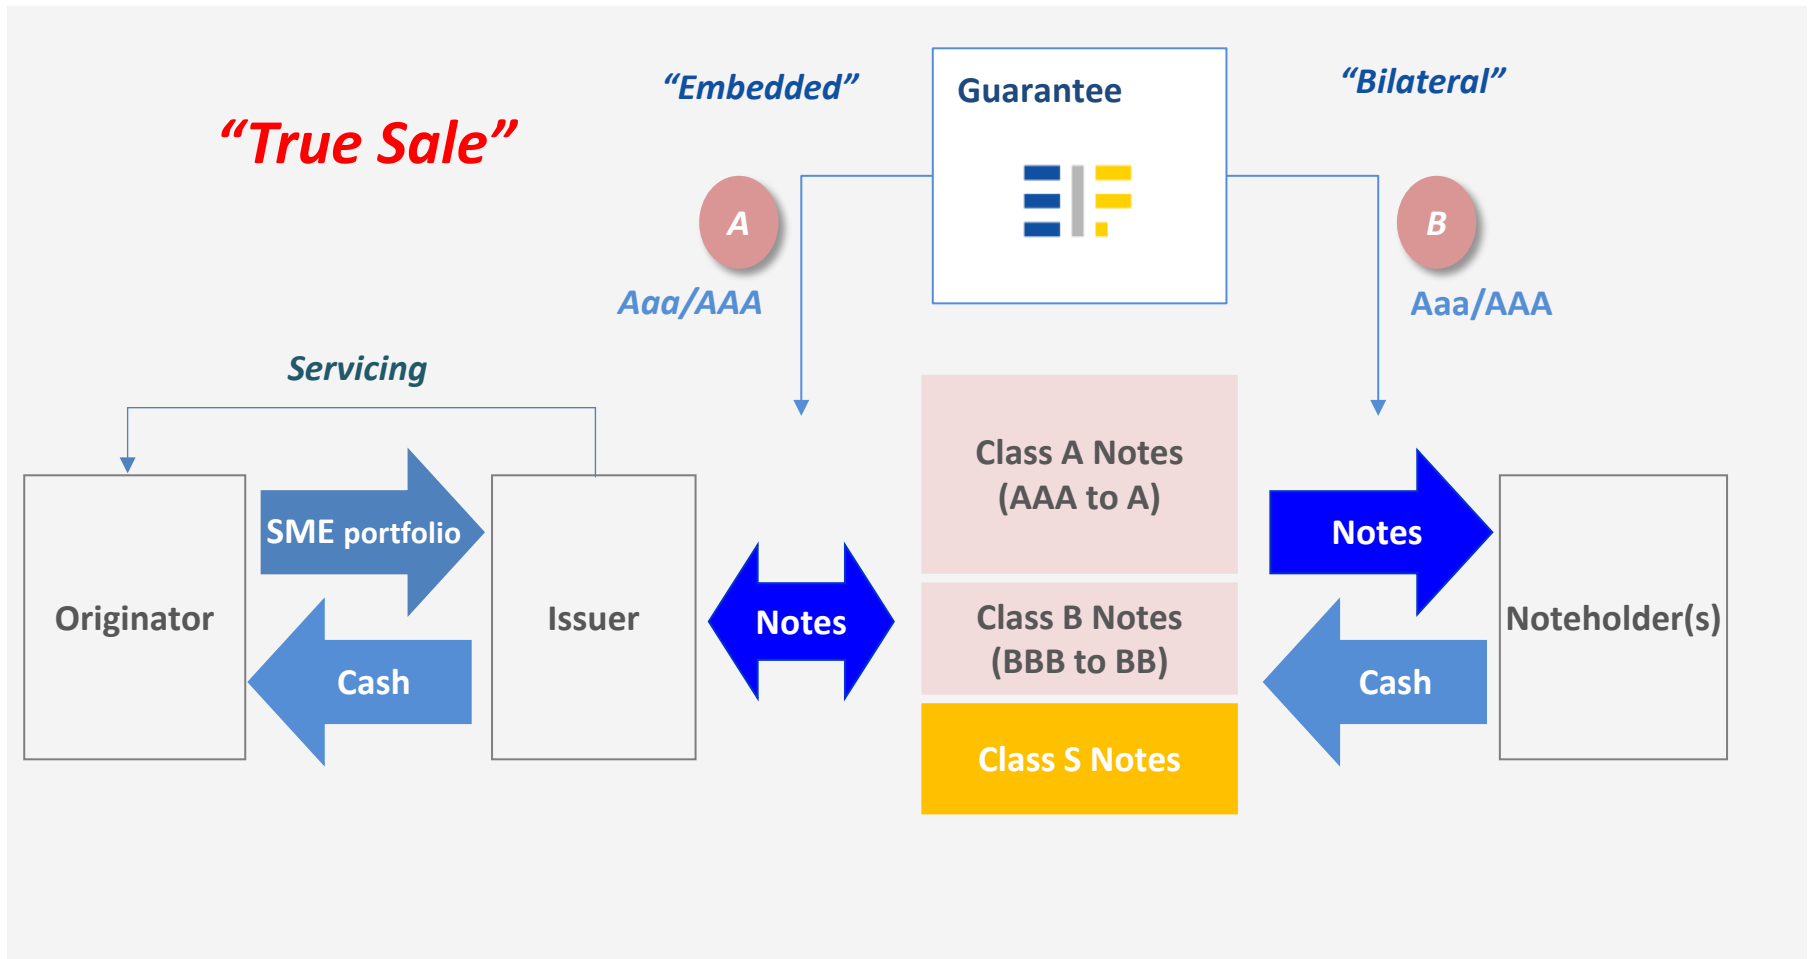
"True Sale"

"Embedded"

Guarantee

"Bilateral"

A

Aaa/AAA

B

Aaa/AAA

Servicing

Originator

SME portfolio

Cash

Issuer

Notes

Class A Notes (AAA to A)

Class B Notes (BBB to BB)

Class S Notes

Notes

Cash

Noteholder(s)